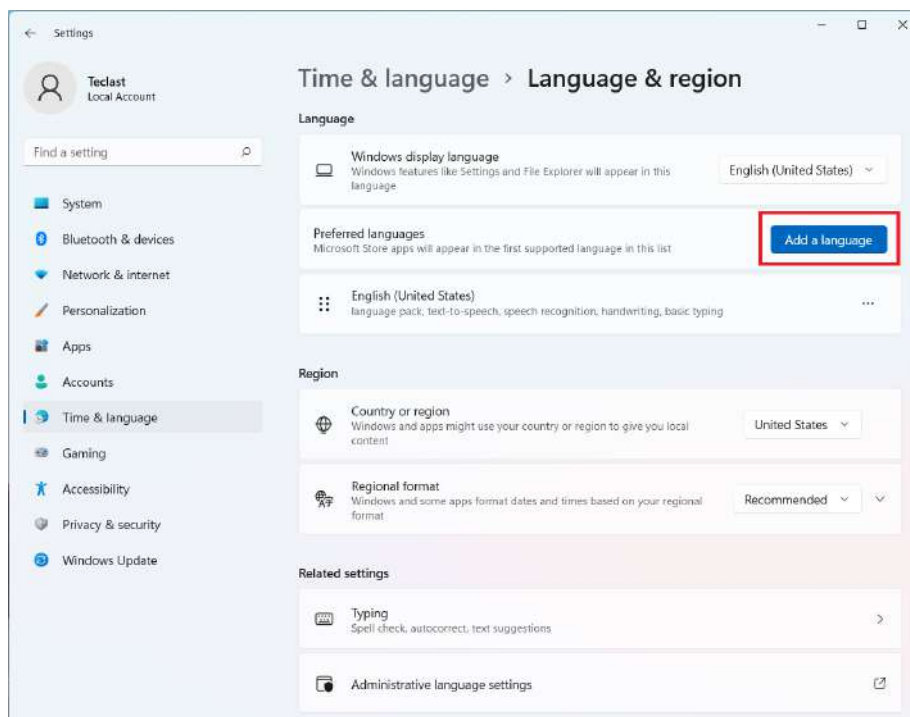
Settings

Teclast
Local Account

Find a setting

System
Bluetooth & devices
Network & internet
Personalization
Apps
Accounts
Time & language
Gaming
Accessibility
Privacy & security
Windows Update

Time & language > Language & region

Language

Windows display language
Windows features like Settings and File Explorer will appear in this language
English (United States)

Preferred languages
Microsoft Store apps will appear in the first supported language in this list
Add a language

English (United States)
language pack, text-to-speech, speech recognition, handwriting, basic typing
...

Region

Country or region
Windows and apps might use your country or region to give you local content
United States

Regional format
Windows and some apps format dates and times based on your regional format
Recommended

Related settings

Typing
Spell check, autocorrect, text suggestions

Administrative language settings